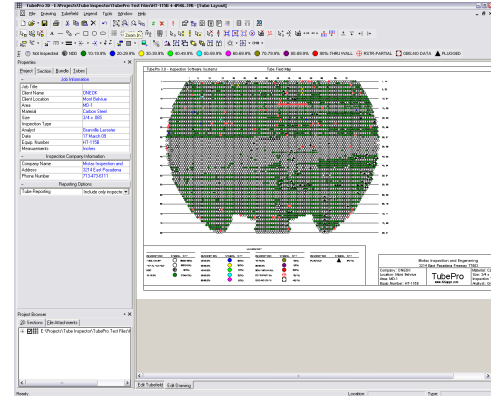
TubePro 39 - E:\Projects\Tube Inspector\TubePro Test Files\HT-1750-4-6PASL.TPR - [Tube Layout]

File Drawing Tubefield Legend Tools Window Help

Not Inspected NDD 10-19.9% 20-29.9% 30-39.9% 40-49.9% 50-59.9% 60-69.9% 70-79.9% 80-89.9% 90% THRU WALL RSTR-PARTIAL OBS-NO DATA PLUGGED

Properties

Project Sections Bundle Subset

Job Information

| | |
|---|---|
| Job Title | |
| Client Name | ONEOK |
| Client Location | Mont Belvieu |
| Area | MD-1 |
| Material | Carbon Steel |
| Size | 3/4 x .065 |
| Inspection Type | |
| Analyst | Granville Lancaster |
| Date | 07 March 08 |
| Equip. Number | HT-1750 |
| Measurements | Inches |

Inspection Company Information

| | |
|---|---|
| Company Name | Mobar Inspection and |
| Address | 3214 East Pasadena |
| Phone Number | 713-473-8111 |

Reporting Options

| | |
|---|---|
| Tube Reporting | Include only Inspecte |

Project Browser

Sections File Attachments

E:\Projects\Tube Inspector\TubePro Test Files\H

TubePro 3.0 - Inspection Software Systems

Tube Field Map

LEGEND

Mobar Inspection and Engineering
3214 East Pasadena Freeway 77503

Company: ONEOK
Location: Mont Belvieu
Area: MD-1
Equip. Number: HT-1750

TubePro

Material: Ca
Size: 3/4
Inspection
Date: 07

Edit Tubefield Edit Drawing

Ready Location Type